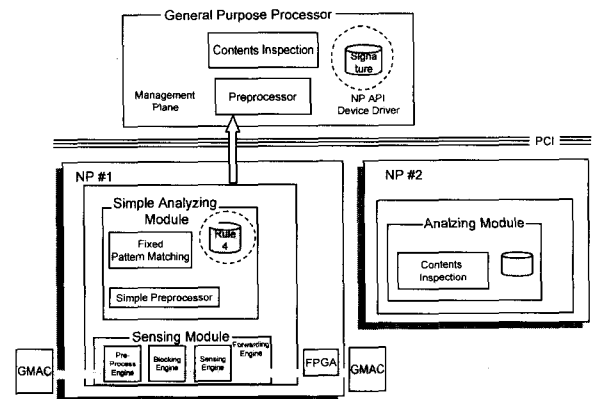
General Purpose Processor

Contents Inspection

Signa ture

Management Plane

Preprocessor

NP API Device Driver

PCI

NP #1

Simple Analyzing Module

Rule 4

Fixed Pattern Matching

Simple Preprocessor

Sensing Module

Pre-Process Engine

Blocking Engine

Sensing Engine

Forwarding Engine

GMAC

FPGA

GMAC

NP #2

Analzing Module

Contents Inspection